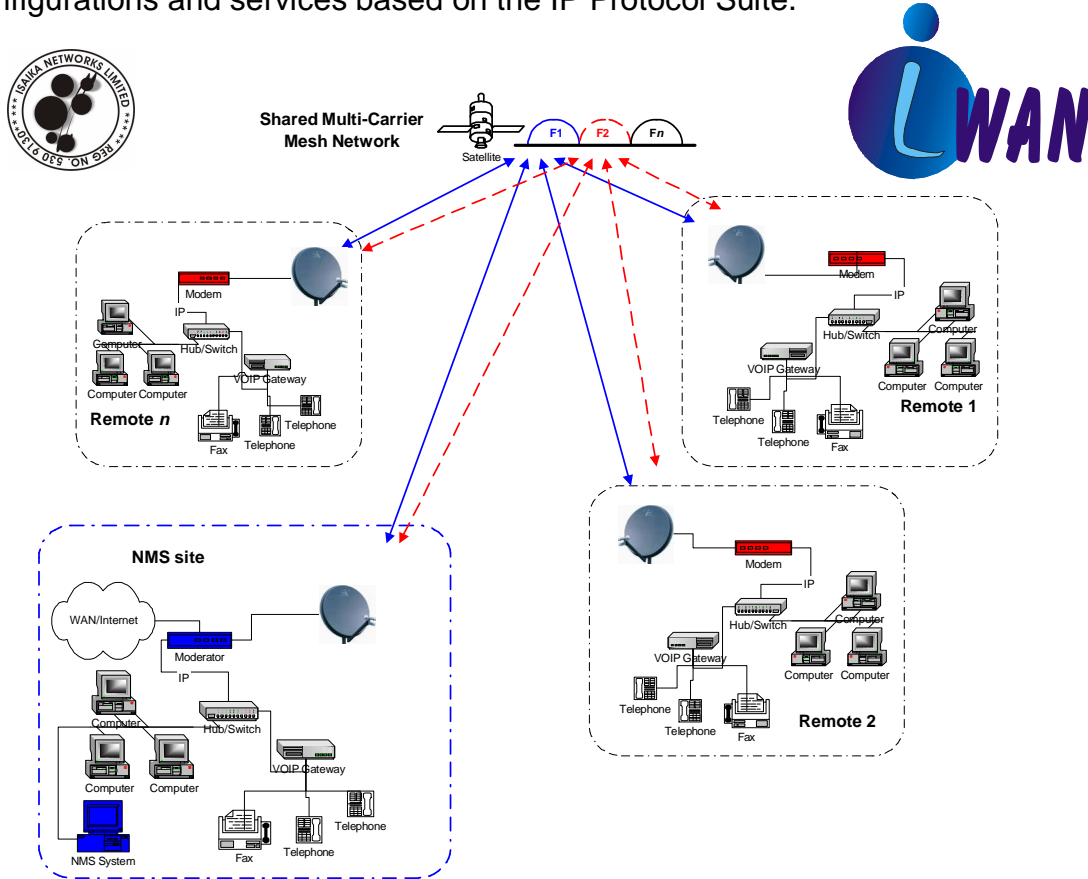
nfigurations and services based on the IP Protocol Suite.

ISAIKA NETWORKS LIMITED
REG NO. 530 9130

WAN

Shared Multi-Carrier Mesh Network

Satellite

F1 F2 F*n*

Modem
IP
Hub/Switch
Computer
Computer Computer
VOIP Gateway
Telephone
Telephone
Fax
Remote *n*

Modem
IP
Computer
Hub/Switch
VOIP Gateway
Computer Computer
Telephone
Telephone
Fax
Remote 1

NMS site
WAN/Internet
Moderator
IP
Computer
Hub/Switch
VOIP Gateway
Computer
Computer
Telephone
Fax
Telephone
NMS System

Modem
IP
Computer
Hub/Switch
VOIP Gateway
Computer Computer
Telephone
Telephone
Fax
Remote 2